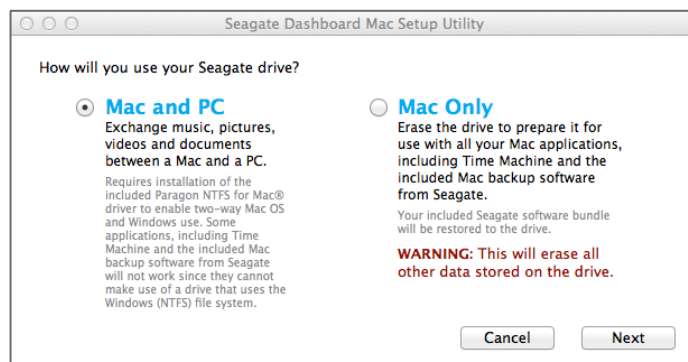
Seagate Dashboard Mac Setup Utility

How will you use your Seagate drive?

Mac and PC
Exchange music, pictures, videos and documents between a Mac and a PC.

Requires installation of the included Paragon NTFS for Mac® driver to enable two-way Mac OS and Windows use. Some applications, including Time Machine and the included Mac backup software from Seagate will not work since they cannot make use of a drive that uses the Windows (NTFS) file system.

Mac Only
Erase the drive to prepare it for use with all your Mac applications, including Time Machine and the included Mac backup software from Seagate.

Your included Seagate software bundle will be restored to the drive.

WARNING: This will erase all other data stored on the drive.

Cancel

Next